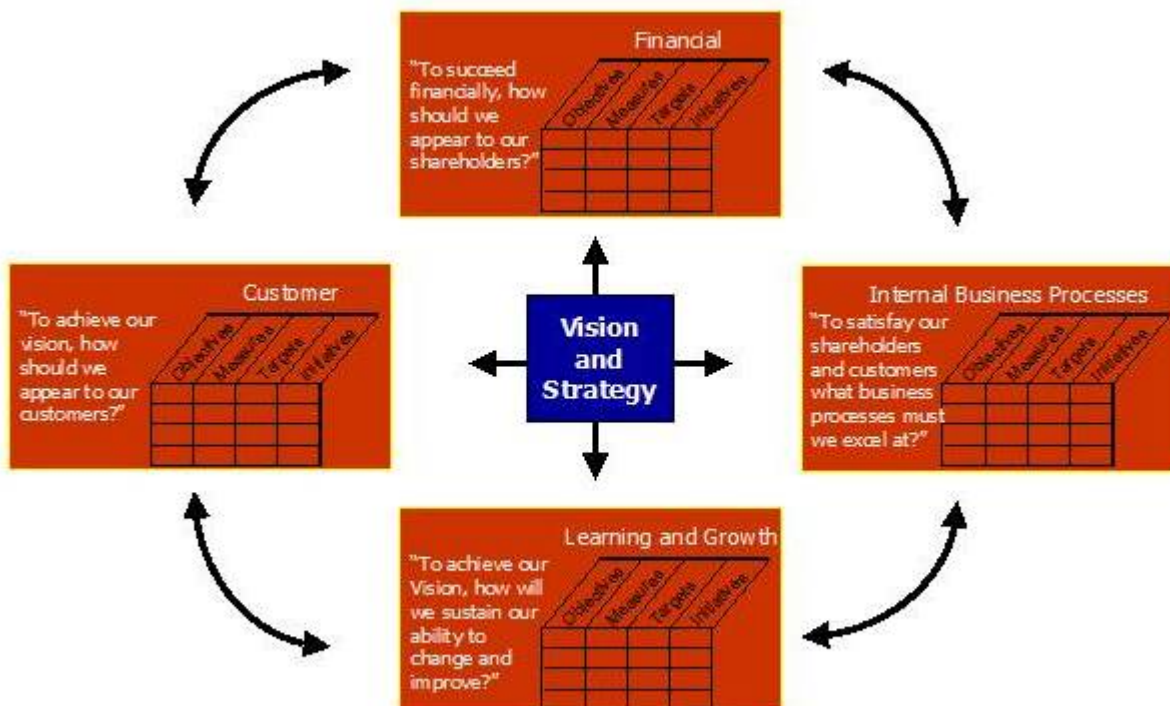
Financial

"To succeed financially, how should we appear to our shareholders?"

Objectives Measures Targets Initiatives

Customer

"To achieve our vision, how should we appear to our customers?"

Objectives Measures Targets Initiatives

Vision and Strategy

Internal Business Processes

"To satisfay our shareholders and customers what business processes must we excel at?"

Objectives Measures Targets Initiatives

Learning and Growth

"To achieve our Vision, how will we sustain our ability to change and improve?"

Objectives Measures Targets Initiatives